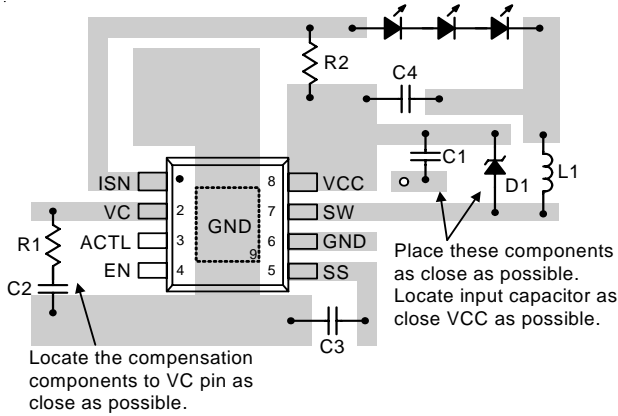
R2

C4

C1

L1

D1

ISN

VC

ACTL

EN

1

2

3

4

GND

9

8

7

6

5

VCC

SW

GND

SS

R1

C2

C3

Place these components as close as possible. Locate input capacitor as close VCC as possible.

Locate the compensation components to VC pin as close as possible.